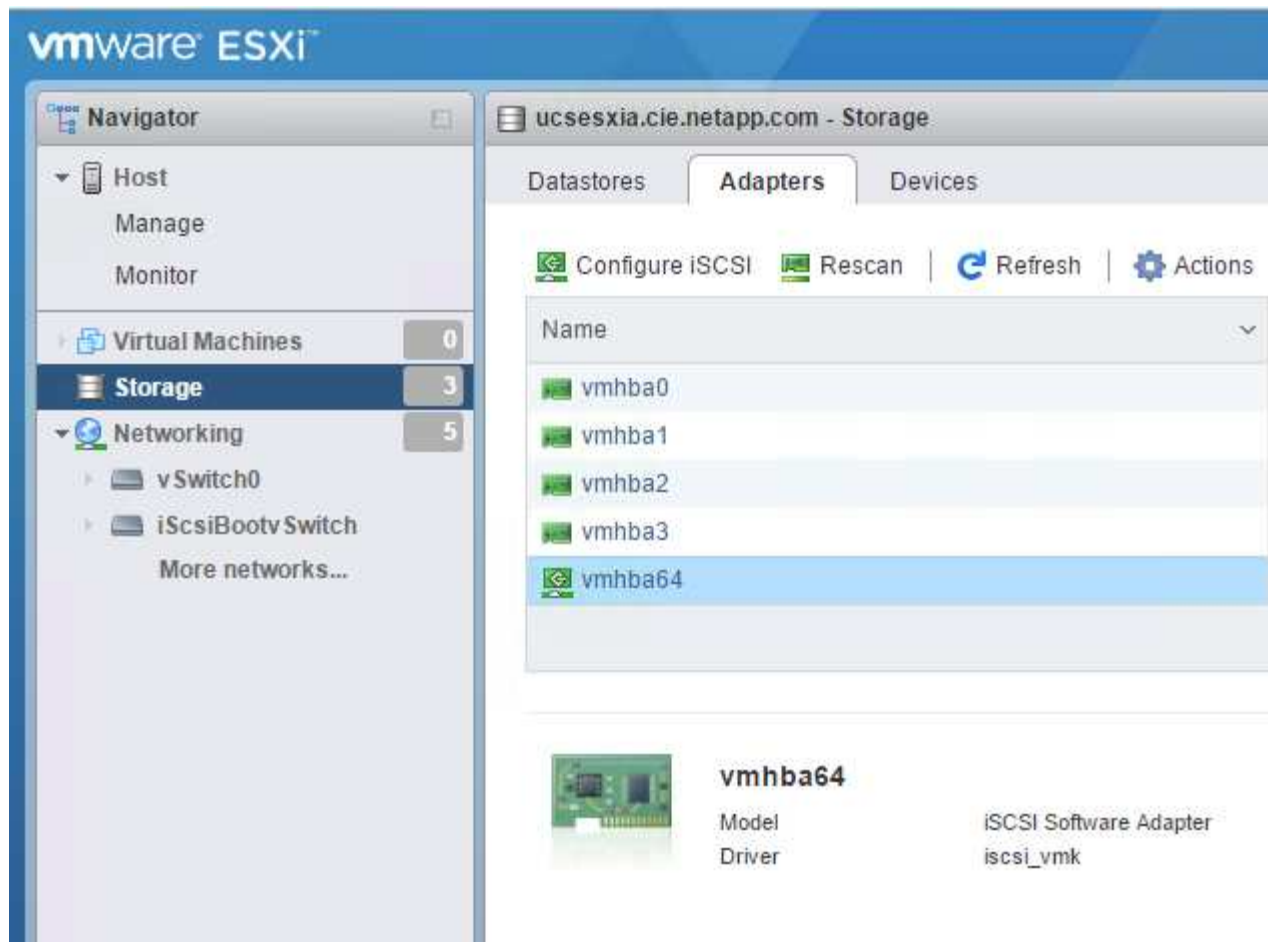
vmware ESXi

Navigator

Host
Manage
Monitor

Virtual Machines 0
Storage 3
Networking 5
vSwitch0
iScsiBootvSwitch
More networks...

ucsesxia.cie.netapp.com - Storage

Datastores Adapters Devices

Configure iSCSI Rescan | Refresh | Actions

| Name |
|---|
| vmhba0 |
| vmhba1 |
| vmhba2 |
| vmhba3 |
| vmhba64 |

vmhba64
Model iSCSI Software Adapter
Driver iscsi_vmk